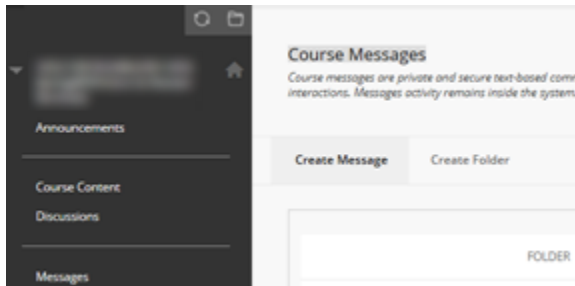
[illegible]

Announcements

Course Content

Discussions

Messages

Course Messages

Course messages are private and secure text-based com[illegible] interactions. Messages activity remains inside the system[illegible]

Create Message

Create Folder

FOLDER